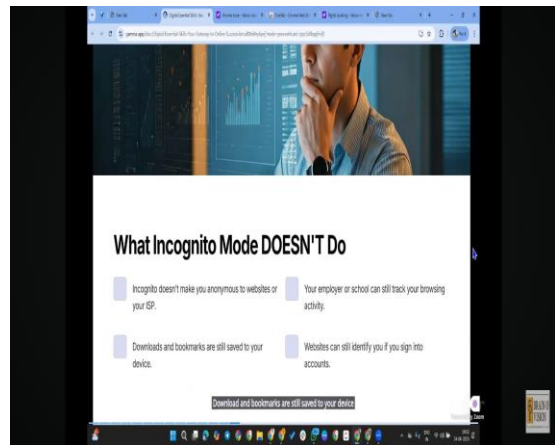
What Incognito Mode DOESN'T Do

Incognito doesn't make you anonymous to websites or your ISP.

Your employer or school can still track your browsing activity.

Downloads and bookmarks are still saved to your device.

Websites can still identify you if you sign into accounts.

Download and bookmarks are still saved to your device